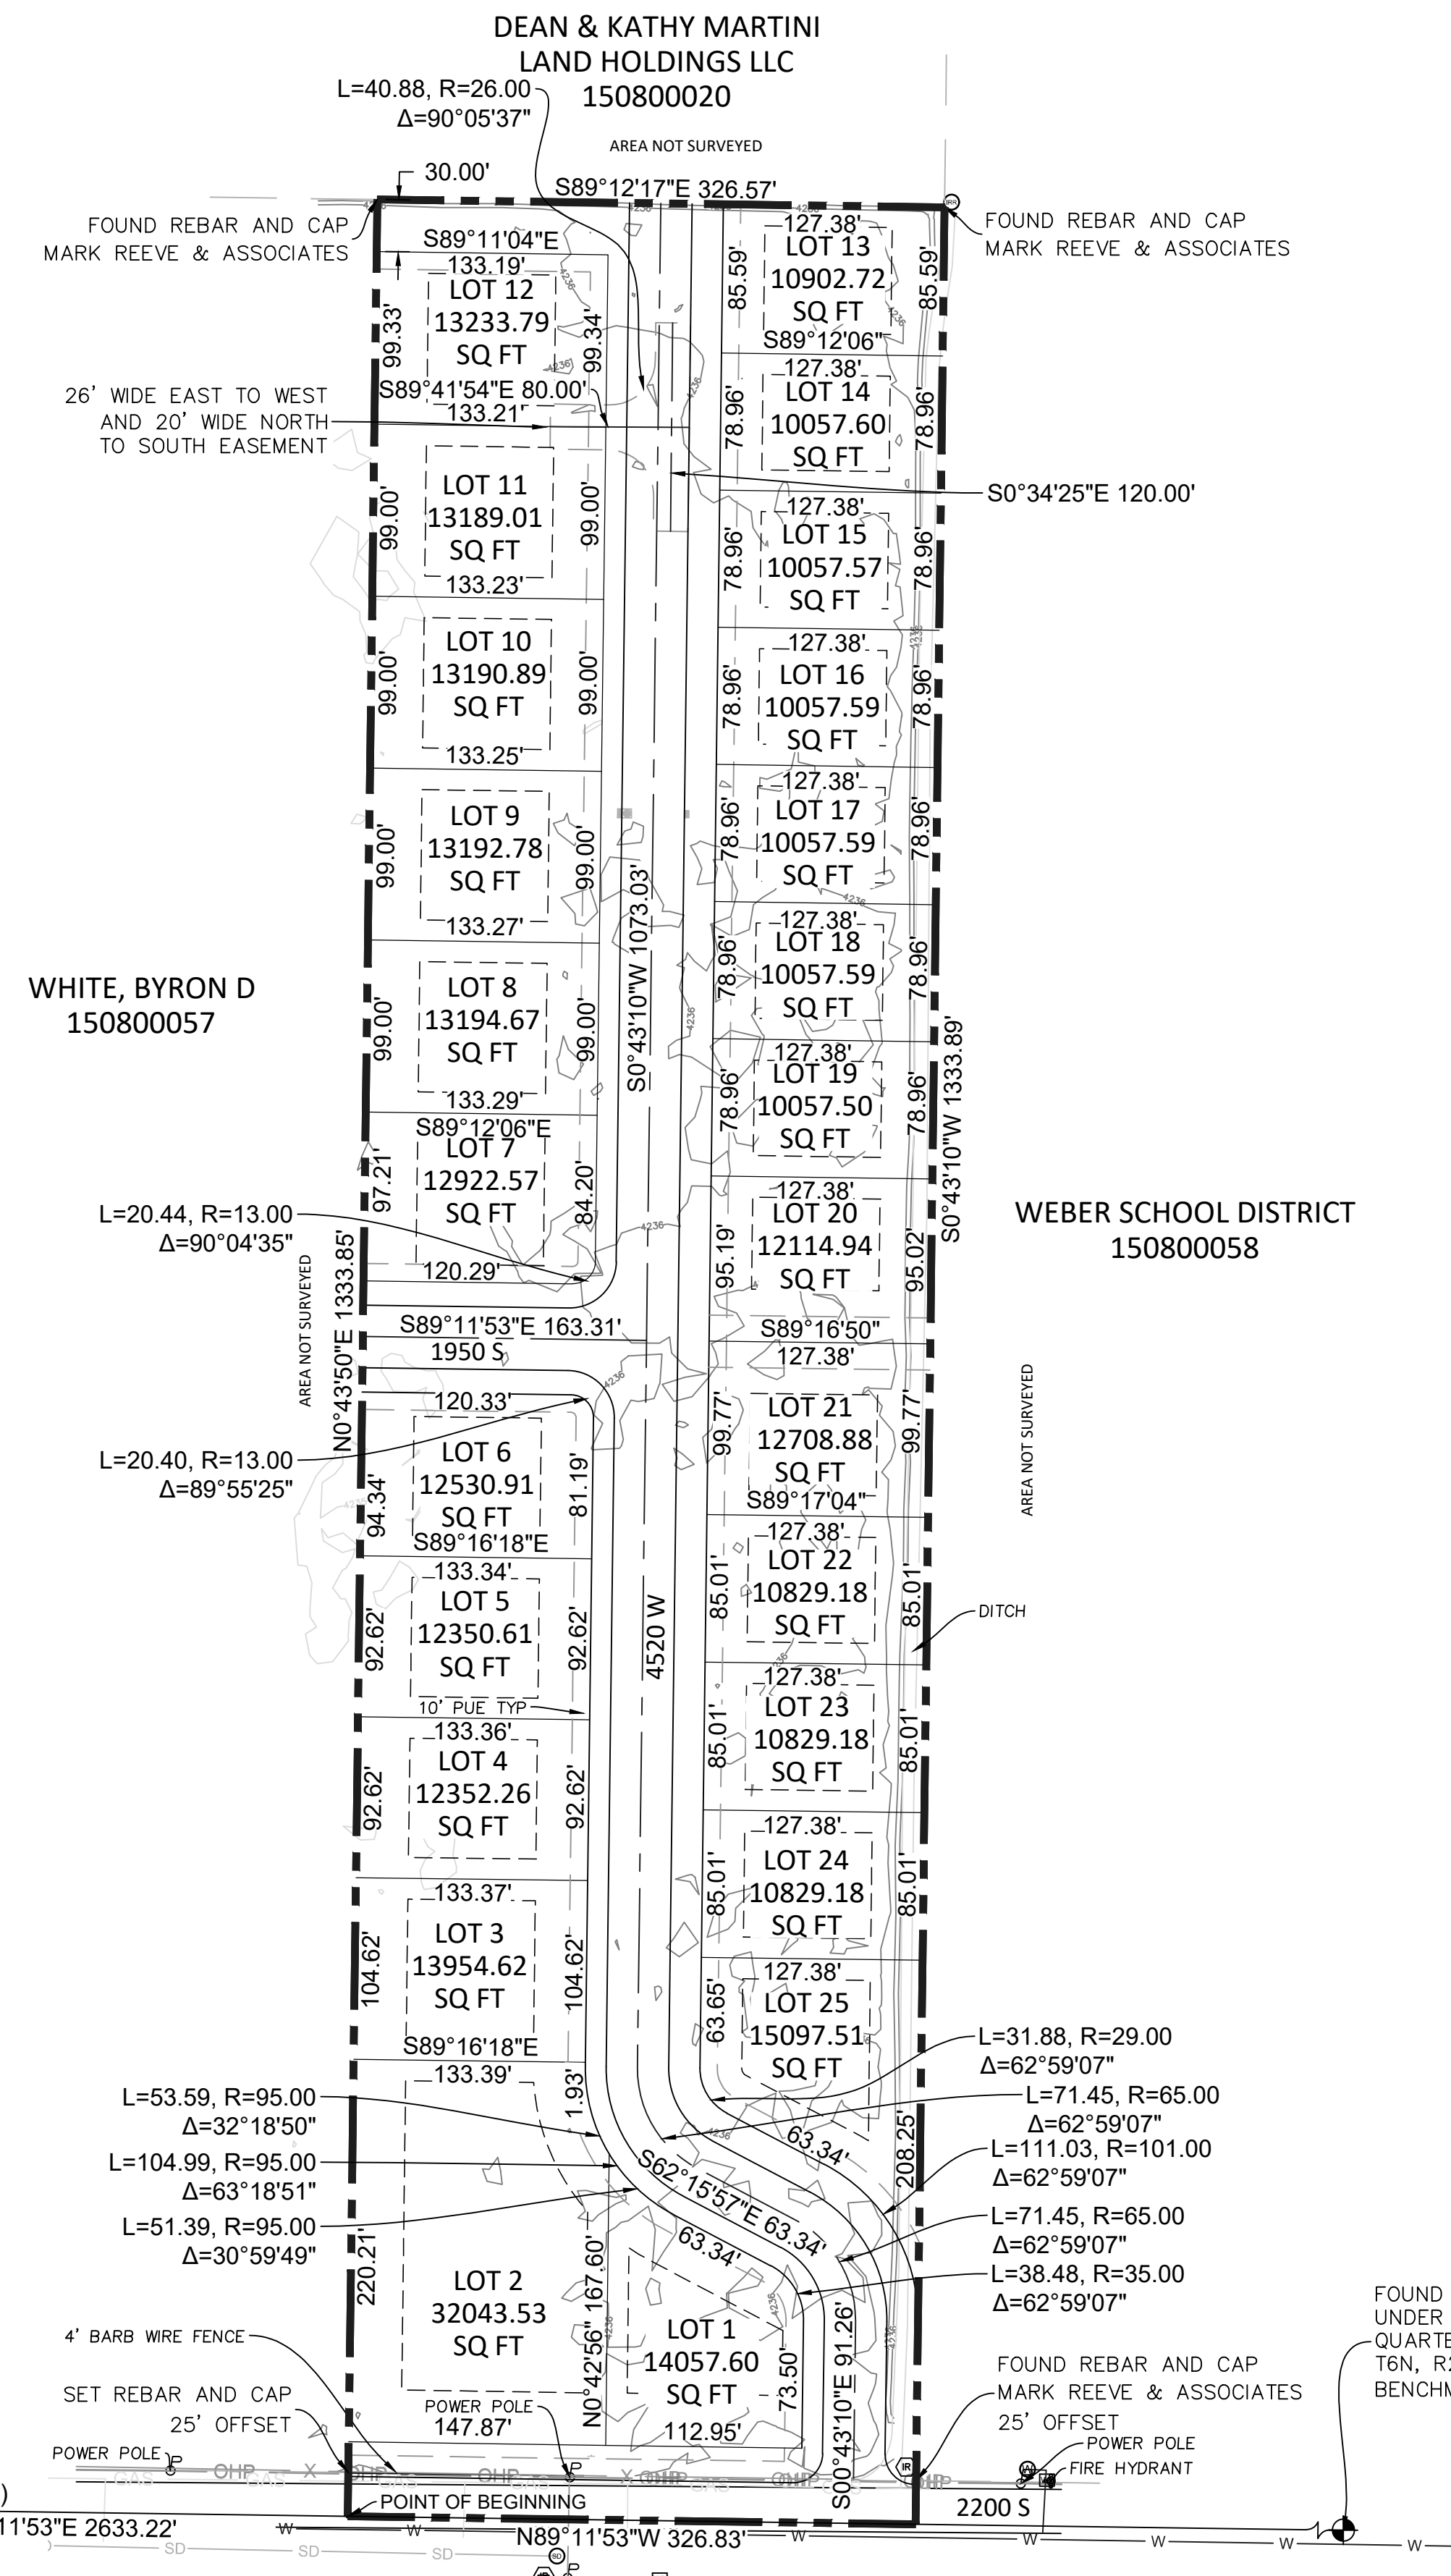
DEAN & KATHY MARTINI
LAND HOLDINGS LLC
150800020

L=40.88, R=26.00
Δ=90°05'37"

AREA NOT SURVEYED

30.00'

S89°12'17"E 326.57'

FOUND REBAR AND CAP
MARK REEVE & ASSOCIATES

FOUND REBAR AND CAP
MARK REEVE & ASSOCIATES

S89°11'04"E
133.19'
LOT 12
13233.79
SQ FT
99.33'
99.34'

127.38'
LOT 13
10902.72
SQ FT
85.59'
85.59'
S89°12'06"

26' WIDE EAST TO WEST AND 20' WIDE NORTH TO SOUTH EASEMENT

S89°41'54"E 80.00'
133.21'

127.38'
LOT 14
10057.60
SQ FT
78.96'
78.96'

S0°34'25"E 120.00'

LOT 11
13189.01
SQ FT
99.00'
99.00'
133.23'

127.38'
LOT 15
10057.57
SQ FT
78.96'
78.96'

LOT 10
13190.89
SQ FT
99.00'
99.00'
133.25'

127.38'
LOT 16
10057.59
SQ FT
78.96'
78.96'

LOT 9
13192.78
SQ FT
99.00'
99.00'
133.27'

127.38'
LOT 17
10057.59
SQ FT
78.96'
78.96'

S0°43'10"W 1073.03'

WHITE, BYRON D
150800057

LOT 8
13194.67
SQ FT
99.00'
99.00'
133.29'

127.38'
LOT 18
10057.59
SQ FT
78.96'
78.96'

127.38'
LOT 19
10057.50
SQ FT
78.96'
78.96'

S0°43'10"W 1333.89'

S89°12'06"E
LOT 7
12922.57
SQ FT
97.21'
84.20'
120.29'

L=20.44, R=13.00
Δ=90°04'35"

127.38'
LOT 20
12114.94
SQ FT
95.19'
95.02'

WEBER SCHOOL DISTRICT
150800058

AREA NOT SURVEYED

N0°43'50"E 1333.85'

S89°11'53"E 163.31'
1950 S

S89°16'50"
127.38'

120.33'
L=20.40, R=13.00
Δ=89°55'25"

LOT 6
12530.91
SQ FT
94.34'
81.19'
S89°16'18"E

LOT 21
12708.88
SQ FT
99.77'
99.77'
S89°17'04"

AREA NOT SURVEYED

133.34'
LOT 5
12350.61
SQ FT
92.62'
92.62'

127.38'
LOT 22
10829.18
SQ FT
85.01'
85.01'

DITCH

4520 W

10' PUE TYP
133.36'
LOT 4
12352.26
SQ FT
92.62'
92.62'

127.38'
LOT 23
10829.18
SQ FT
85.01'
85.01'

133.37'
LOT 3
13954.62
SQ FT
104.62'
104.62'

127.38'
LOT 24
10829.18
SQ FT
85.01'
85.01'

S89°16'18"E
133.39'

127.38'
LOT 25
15097.51
SQ FT
63.65'

L=31.88, R=29.00
Δ=62°59'07"

L=53.59, R=95.00
Δ=32°18'50"

L=71.45, R=65.00
Δ=62°59'07"

1.93'
63.34'
208.25'

L=111.03, R=101.00
Δ=62°59'07"

L=104.99, R=95.00
Δ=63°18'51"

S62°15'57"E 63.34'

L=51.39, R=95.00
Δ=30°59'49"

L=71.45, R=65.00
Δ=62°59'07"

63.34'

L=38.48, R=35.00
Δ=62°59'07"

220.21'
LOT 2
32043.53
SQ FT
N0°42'56" 167.60'

LOT 1
14057.60
SQ FT
73.50'
S00°43'10"E 91.26'

4' BARB WIRE FENCE

SET REBAR AND CAP
25' OFFSET

POWER POLE
147.87'
112.95'

FOUND REBAR AND CAP
MARK REEVE & ASSOCIATES
25' OFFSET

POWER POLE
FIRE HYDRANT

FOUND
UNDER
QUARTE
T6N, R
BENCHM

POWER POLE

OHP
GAS
X
W
SD

POINT OF BEGINNING

2200 S

11'53"E 2633.22'

N89°11'53"W 326.83'